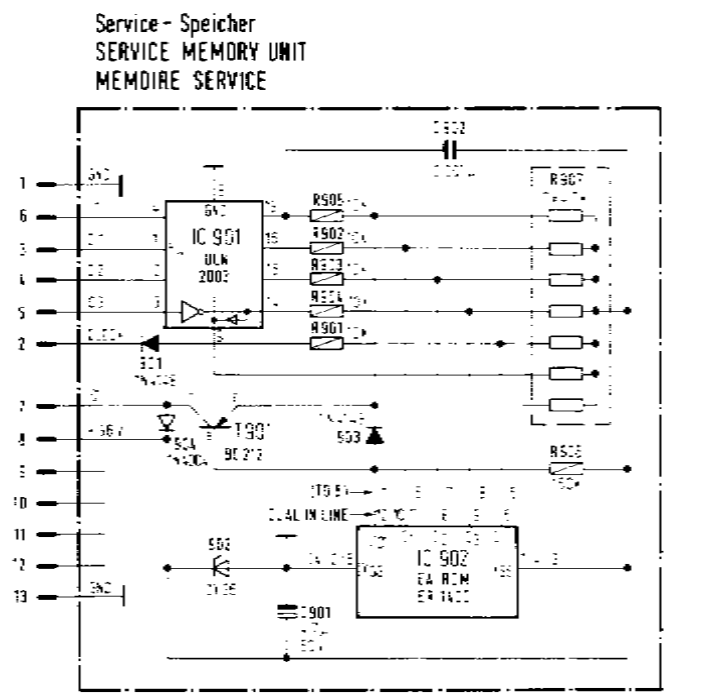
Service - Speicher
SERVICE MEMORY UNIT
MEMOIRE SERVICE

C902

R907

1
GND
6
IC 901
ULN
2003
R905
R902
R903
R904
R901
3
4
5
2
901
T901
903
R906
7
8
9
10
11
12
13
GND
904
902
IC 902
EA ROM
C901
DUAL IN LINE